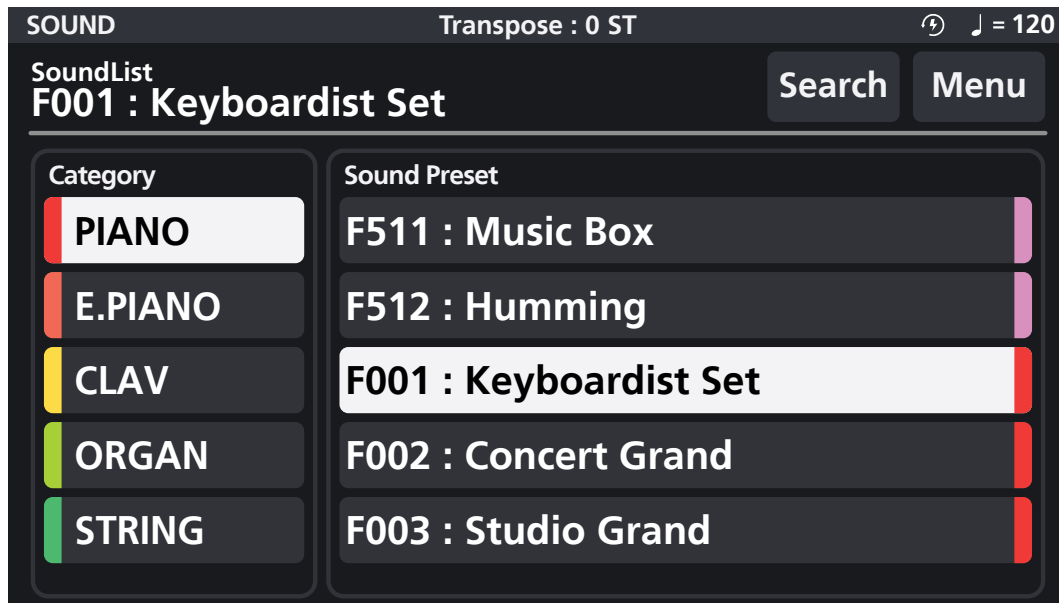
SOUND

Transpose : 0 ST

♩ = 120

SoundList
F001 : Keyboardist Set

Search

Menu

Category

PIANO

E.PIANO

CLAV

ORGAN

STRING

Sound Preset

F511 : Music Box

F512 : Humming

F001 : Keyboardist Set

F002 : Concert Grand

F003 : Studio Grand